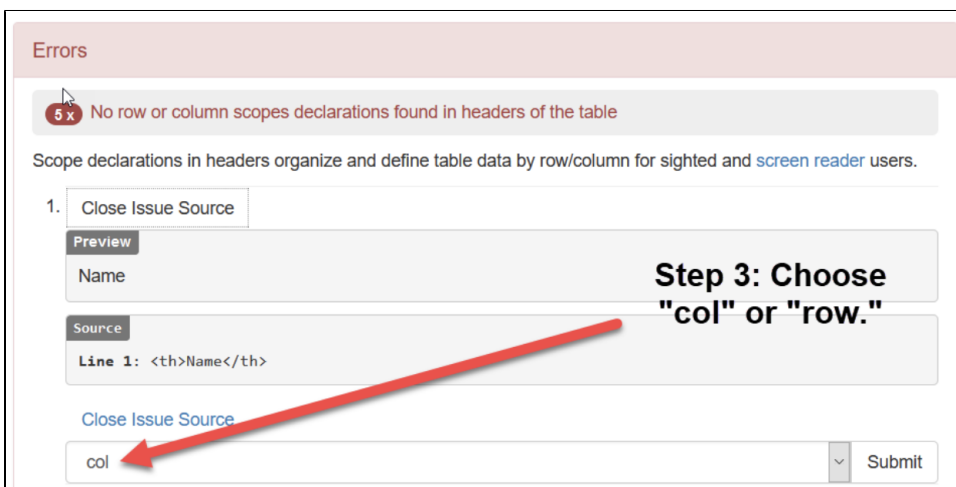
Errors

5 x No row or column scopes declarations found in headers of the table

Scope declarations in headers organize and define table data by row/column for sighted and screen reader users.

1. Close Issue Source

Preview

Name

Step 3: Choose "col" or "row."

Source

Line 1: <th>Name</th>

Close Issue Source

col

Submit